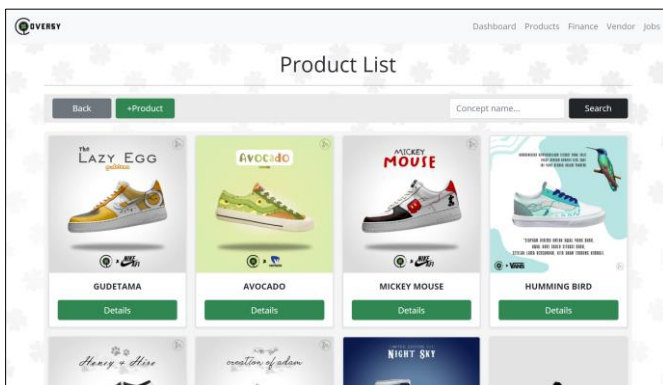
OVERSY

Dashboard Products Finance Vendor Jobs

Product List

Back +Product

Concept name...

Search

The LAZY EGG gudetama

GUDETAMA

Details

Avocado

AVOCADO

Details

MICKEY MOUSE

MICKEY MOUSE

Details

VANS

HUMMING BIRD

Details

Honey + Hive

creation of adam

NIGHT SKY